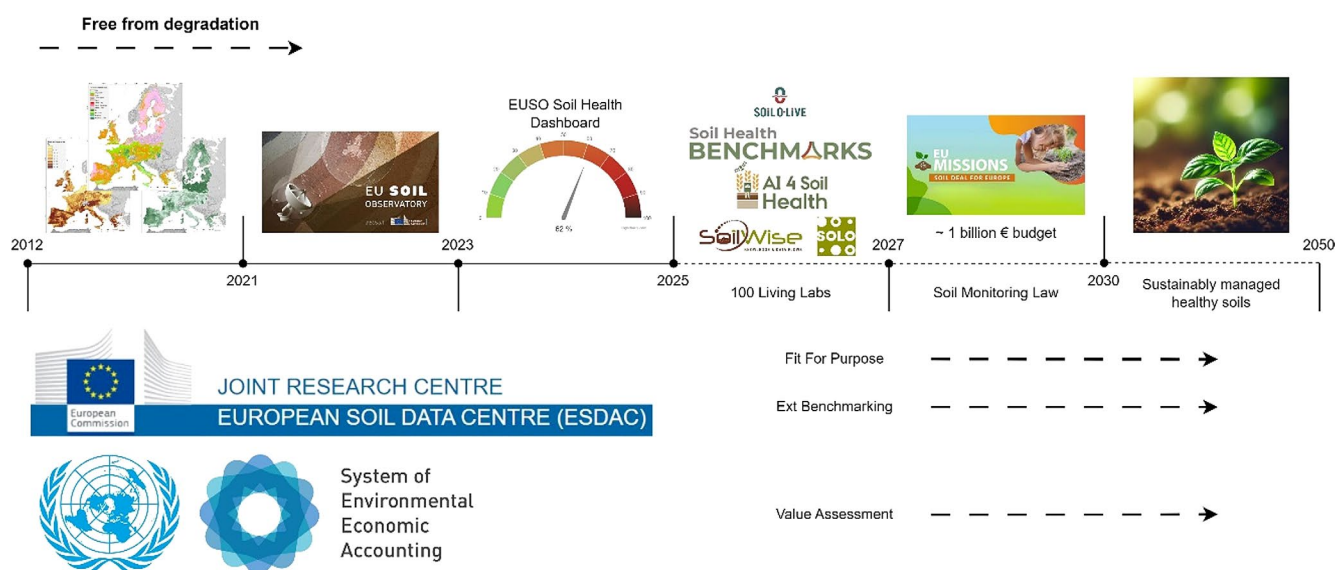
Free from degradation

2012

2021

EU SOIL OBSERVATORY

EUSO Soil Health Dashboard

62 %

2023

SOIL O-LIVE

Soil Health BENCHMARKS

AI 4 Soil Health

SoilWise

SOLO

2025

100 Living Labs

EU MISSIONS SOIL DEAL FOR EUROPE

~ 1 billion € budget

2027

Soil Monitoring Law

2030

Sustainably managed healthy soils

2050

European Commission

JOINT RESEARCH CENTRE
EUROPEAN SOIL DATA CENTRE (ESDAC)

System of Environmental Economic Accounting

Fit For Purpose

Ext Benchmarking

Value Assessment